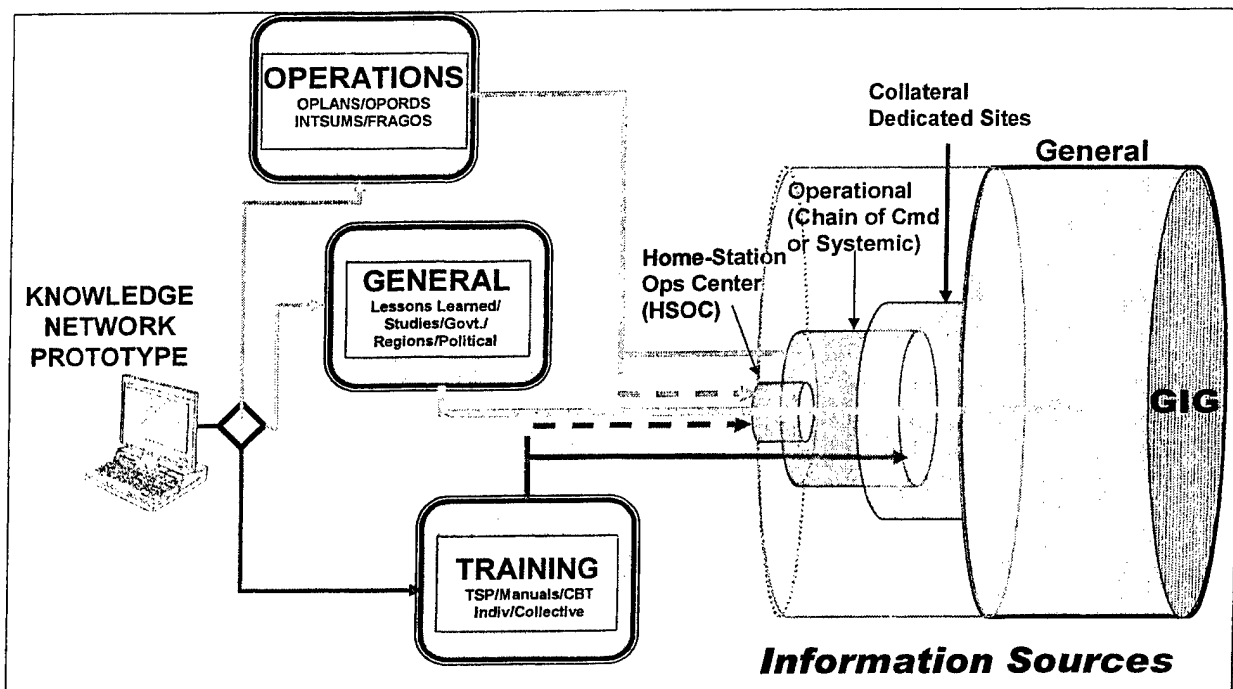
OPERATIONS
OPLANS/OPORDS
INTSUMS/FRAGOS

Collateral
Dedicated Sites

General

Operational
(Chain of Cmd
or Systemic)

GENERAL
Lessons Learned/
Studies/Govt./
Regions/Political

Home-Station
Ops Center
(HSOC)

KNOWLEDGE
NETWORK
PROTOTYPE

GIG

TRAINING
TSP/Manuals/CBT
Indiv/Collective

Information Sources